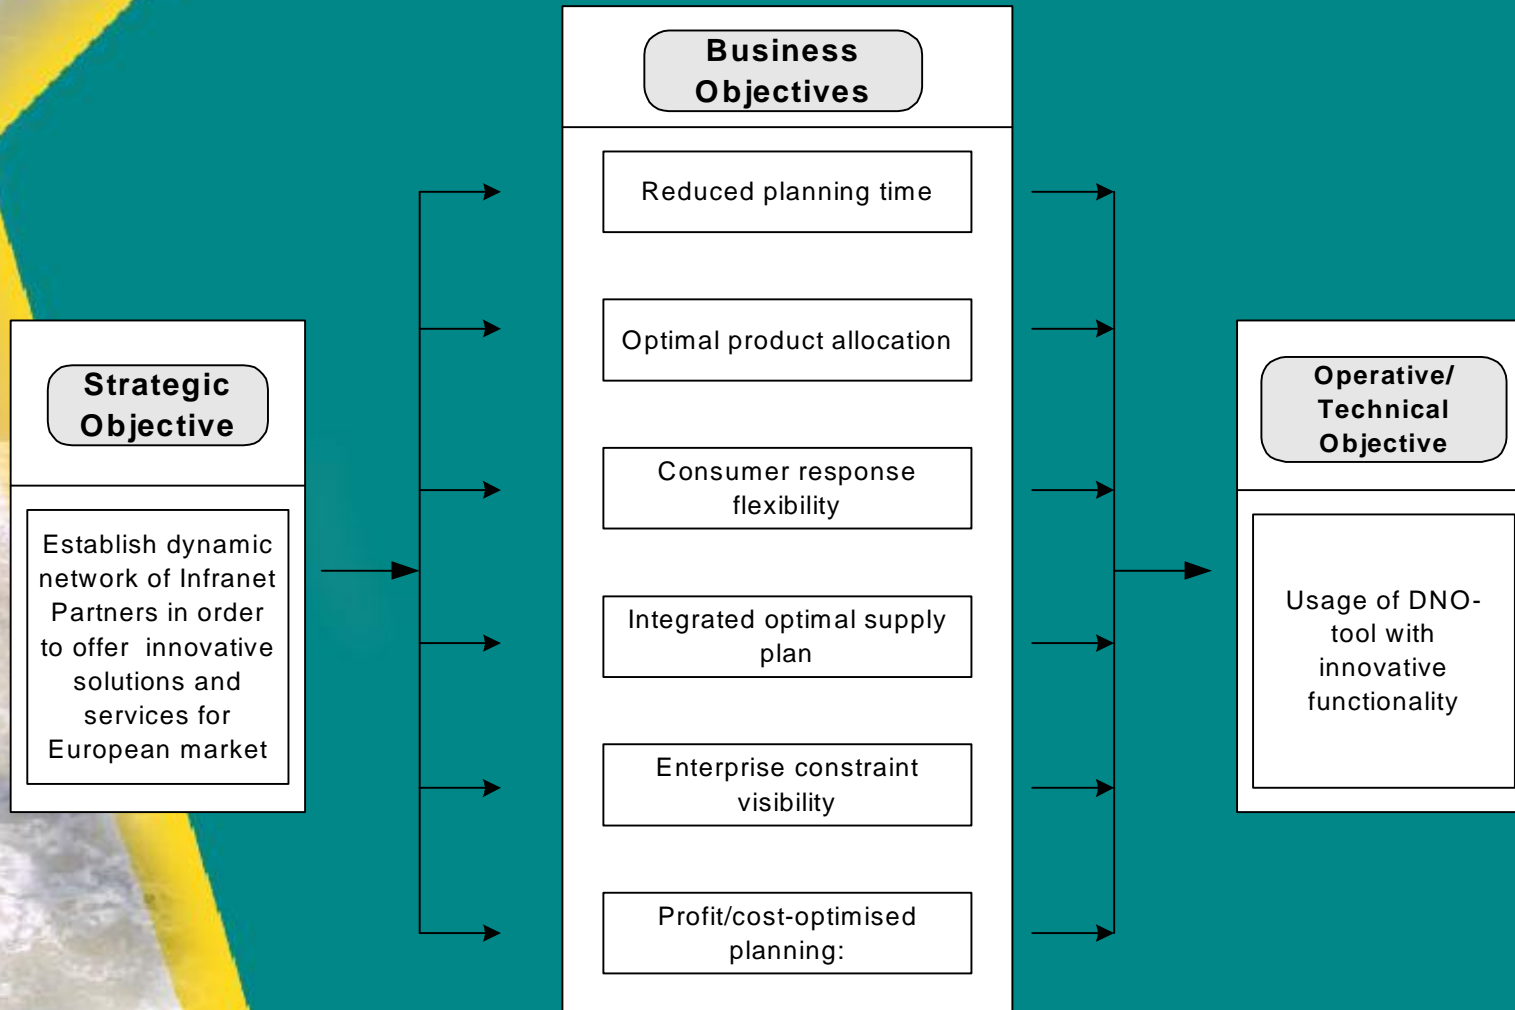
Strategic Objective

Establish dynamic network of Infranet Partners in order to offer innovative solutions and services for European market

Business Objectives

Reduced planning time

Optimal product allocation

Consumer response flexibility

Integrated optimal supply plan

Enterprise constraint visibility

Profit/cost-optimised planning:

Operative/ Technical Objective

Usage of DNO-tool with innovative functionality